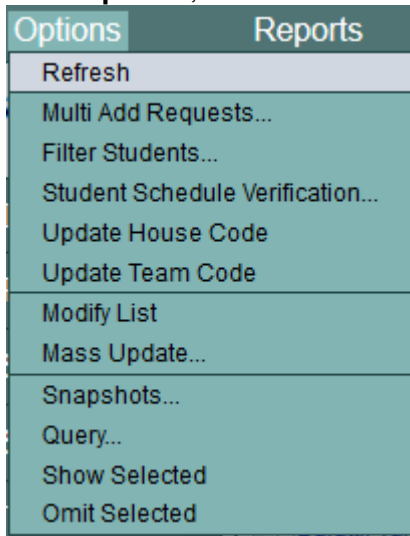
Options Reports
Refresh
Multi Add Requests...
Filter Students...
Student Schedule Verification...
Update House Code
Update Team Code
Modify List
Mass Update...
Snapshots...
Query...
Show Selected
Omit Selected